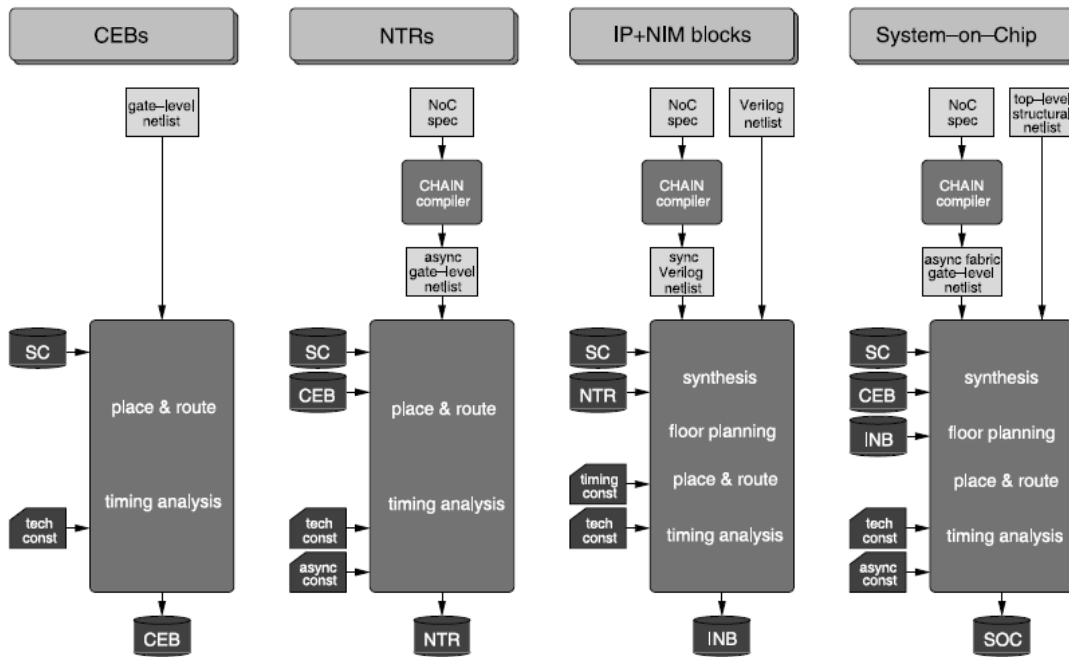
CEBs

gate–level netlist

SC

place & route

timing analysis

tech const

CEB

NTRs

NoC spec

CHAIN compiler

async gate–level netlist

SC

CEB

place & route

timing analysis

tech const

async const

NTR

IP+NIM blocks

NoC spec

Verilog netlist

CHAIN compiler

sync Verilog netlist

SC

NTR

synthesis

floor planning

timing const

place & route

tech const

timing analysis

INB

System–on–Chip

NoC spec

top–level structural netlist

CHAIN compiler

async fabric gate–level netlist

SC

CEB

INB

synthesis

floor planning

place & route

tech const

timing analysis

async const

SOC